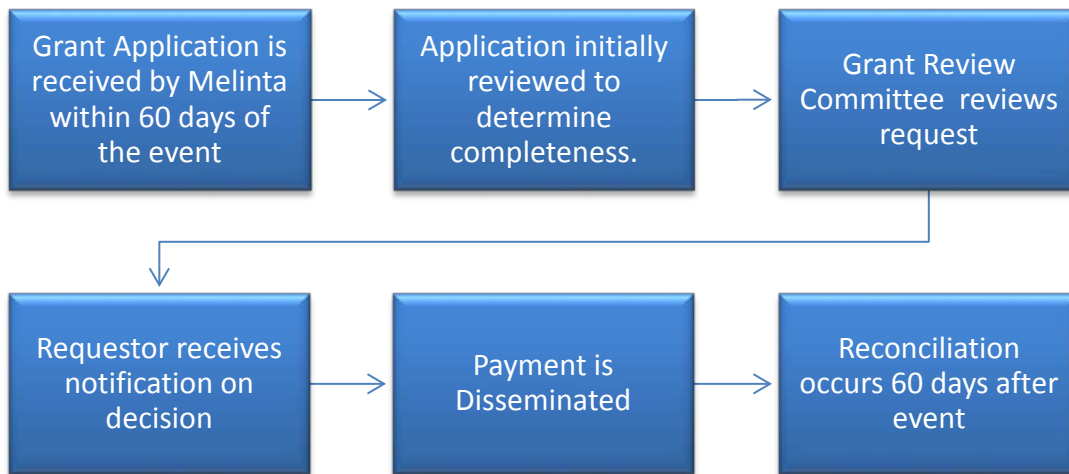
Grant Application is received by Melinta within 60 days of the event

Application initially reviewed to determine completeness.

Grant Review Committee reviews request

Requestor receives notification on decision

Payment is Disseminated

Reconciliation occurs 60 days after event